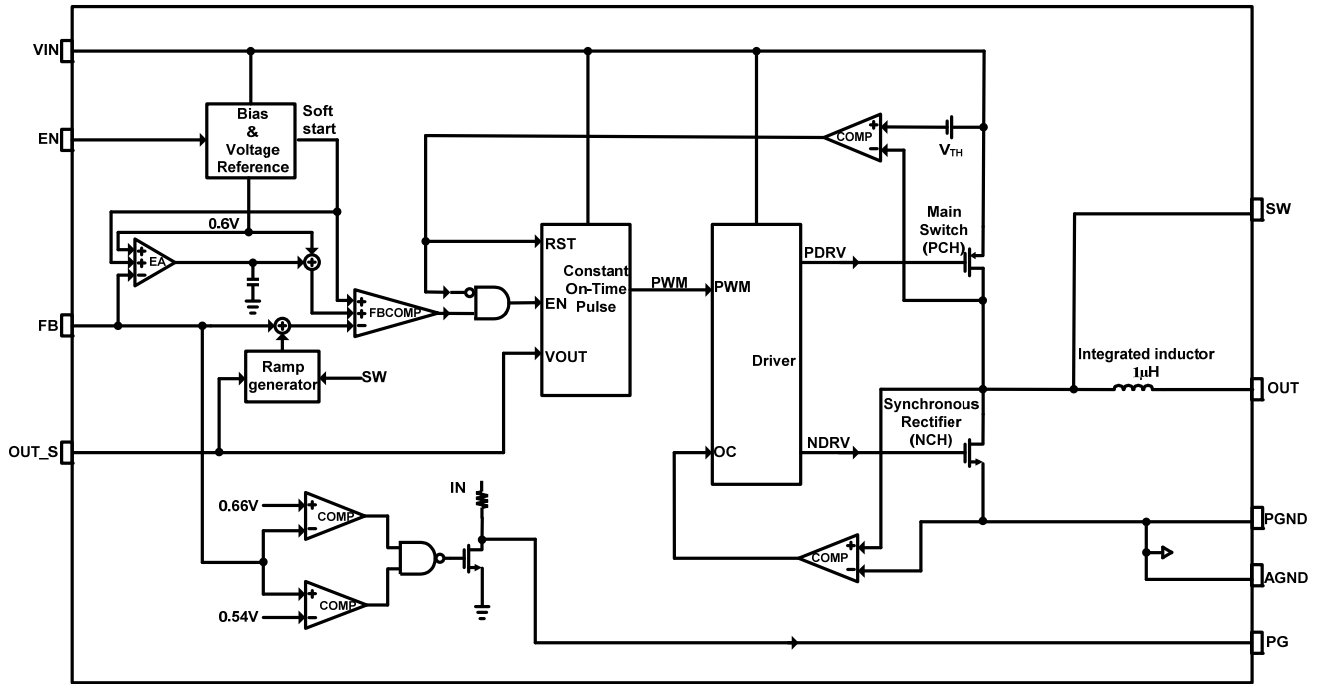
VIN
EN
Bias & Voltage Reference
Soft start
COMP
$V_{TH}$
0.6V
EA
FBCOMP
RST
EN
VOUT
Constant On-Time Pulse
PWM
PWM
Driver
PDRV
Main Switch (PCH)
SW
FB
Ramp generator
SW
Integrated inductor
1μH
OUT
OUT_S
OC
NDRV
Synchronous Rectifier (NCH)
IN
0.66V
COMP
COMP
0.54V
COMP
PGND
AGND
PG